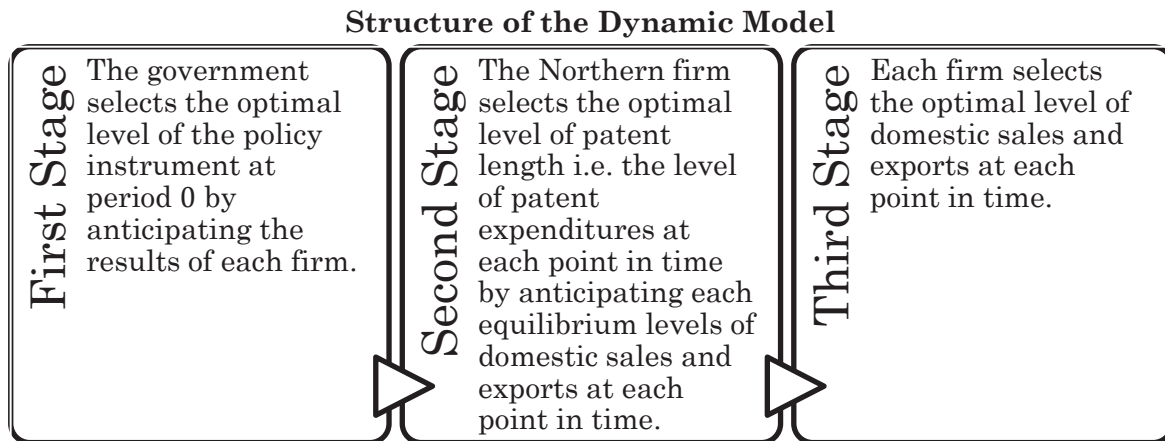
**Structure of the Dynamic Model**

First Stage

The government selects the optimal level of the policy instrument at period 0 by anticipating the results of each firm.

Second Stage

The Northern firm selects the optimal level of patent length i.e. the level of patent expenditures at each point in time by anticipating each equilibrium levels of domestic sales and exports at each point in time.

Third Stage

Each firm selects the optimal level of domestic sales and exports at each point in time.